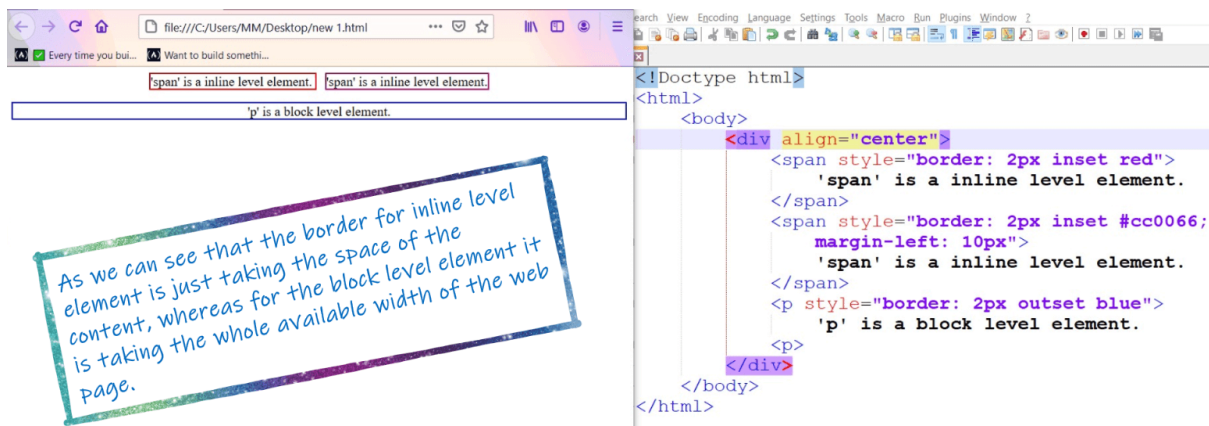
file:///C:/Users/MM/Desktop/new 1.html

Every time you bui... Want to build somethi...

'span' is a inline level element. 'span' is a inline level element.

'p' is a block level element.

As we can see that the border for inline level element is just taking the space of the content, whereas for the block level element it is taking the whole available width of the web page.

earch View Encoding Language Settings Tools Macro Run Plugins Window ?

<!Doctype html>
<html>
<body>
<div align="center">
<span style="border: 2px inset red">
'span' is a inline level element.
</span>
<span style="border: 2px inset #cc0066;
margin-left: 10px">
'span' is a inline level element.
</span>
<p style="border: 2px outset blue">
'p' is a block level element.
<p>
</div>
</body>
</html>